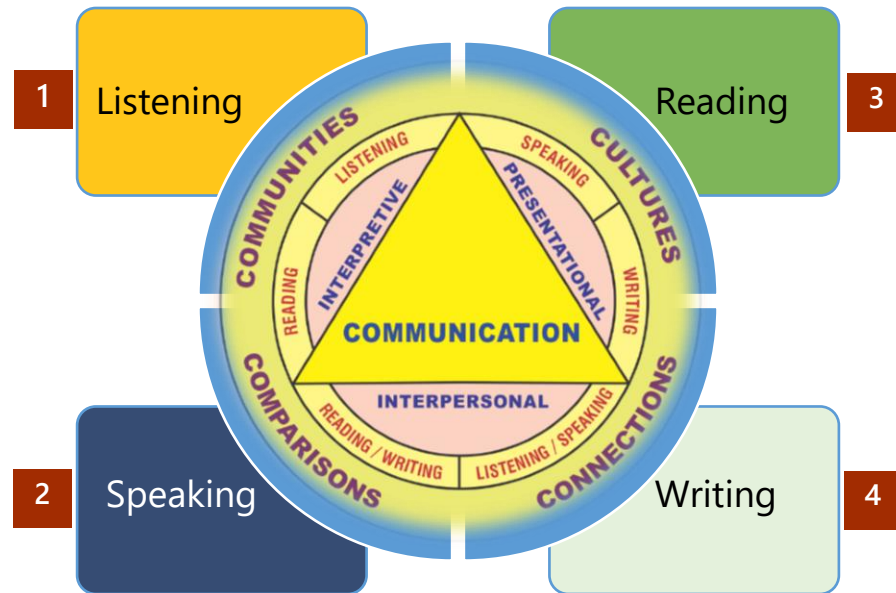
1 Listening

3 Reading

COMMUNITIES

CULTURES

LISTENING

SPEAKING

INTERPRETIVE

PRESENTATIONAL

READING

WRITING

COMMUNICATION

INTERPERSONAL

READING / WRITING

LISTENING / SPEAKING

COMPARISONS

CONNECTIONS

2 Speaking

Writing 4